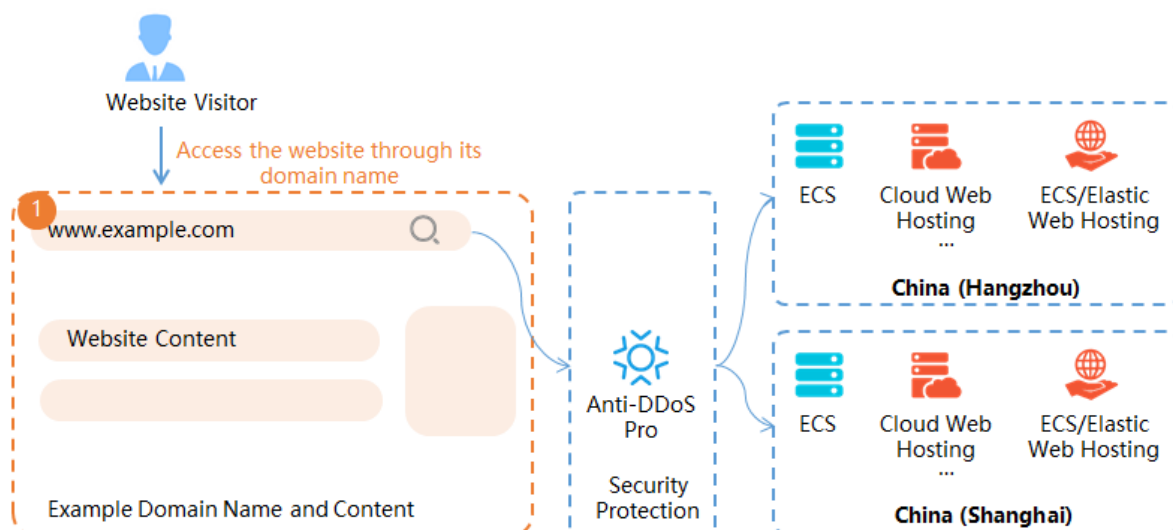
Website Visitor

Access the website through its domain name

1

www.example.com

Website Content

Example Domain Name and Content

Anti-DDoS Pro

Security Protection

ECS

Cloud Web Hosting
...

ECS/Elastic Web Hosting

China (Hangzhou)

ECS

Cloud Web Hosting
...

ECS/Elastic Web Hosting

China (Shanghai)